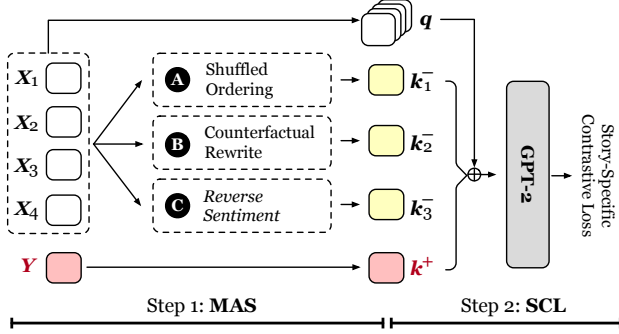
$\boldsymbol{q}$

$\boldsymbol{X}_1$

$\boldsymbol{X}_2$

$\boldsymbol{X}_3$

$\boldsymbol{X}_4$

A Shuffled Ordering

B Counterfactual Rewrite

C *Reverse Sentiment*

$\boldsymbol{k}_1^-$

$\boldsymbol{k}_2^-$

$\boldsymbol{k}_3^-$

$\boldsymbol{Y}$

$\boldsymbol{k}^+$

**GPT-2**

Story-Specific Contrastive Loss

Step 1: **MAS**

Step 2: **SCL**